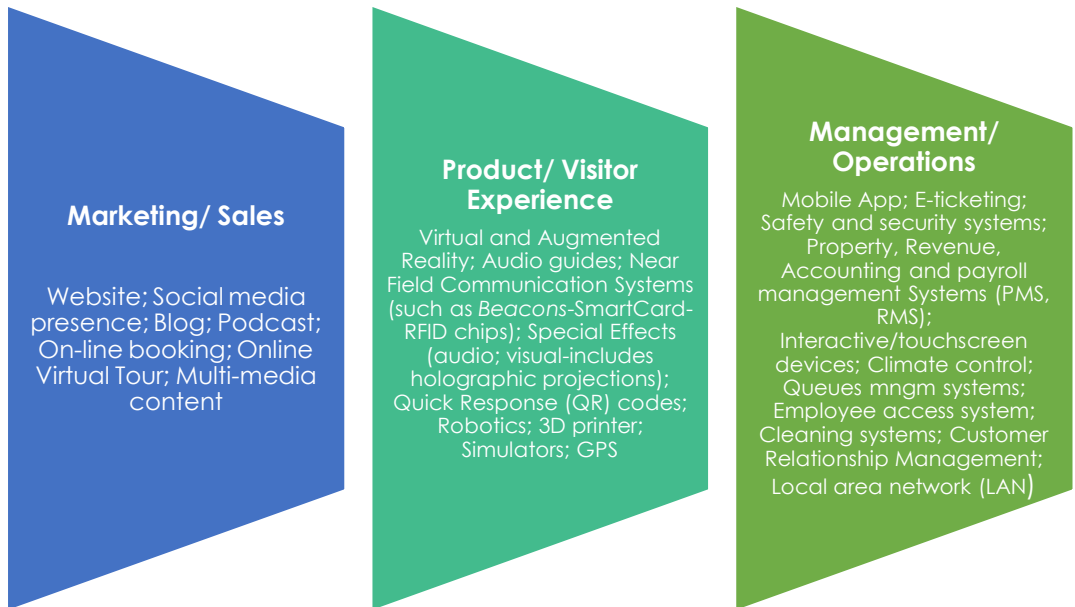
Marketing/ Sales

Website; Social media presence; Blog; Podcast; On-line booking; Online Virtual Tour; Multi-media content

Product/ Visitor Experience

Virtual and Augmented Reality; Audio guides; Near Field Communication Systems (such as Beacons-SmartCard-RFID chips); Special Effects (audio; visual-includes holographic projections); Quick Response (QR) codes; Robotics; 3D printer; Simulators; GPS

Management/ Operations

Mobile App; E-ticketing; Safety and security systems; Property, Revenue, Accounting and payroll management Systems (PMS, RMS); Interactive/touchscreen devices; Climate control; Queues mngm systems; Employee access system; Cleaning systems; Customer Relationship Management; Local area network (LAN)